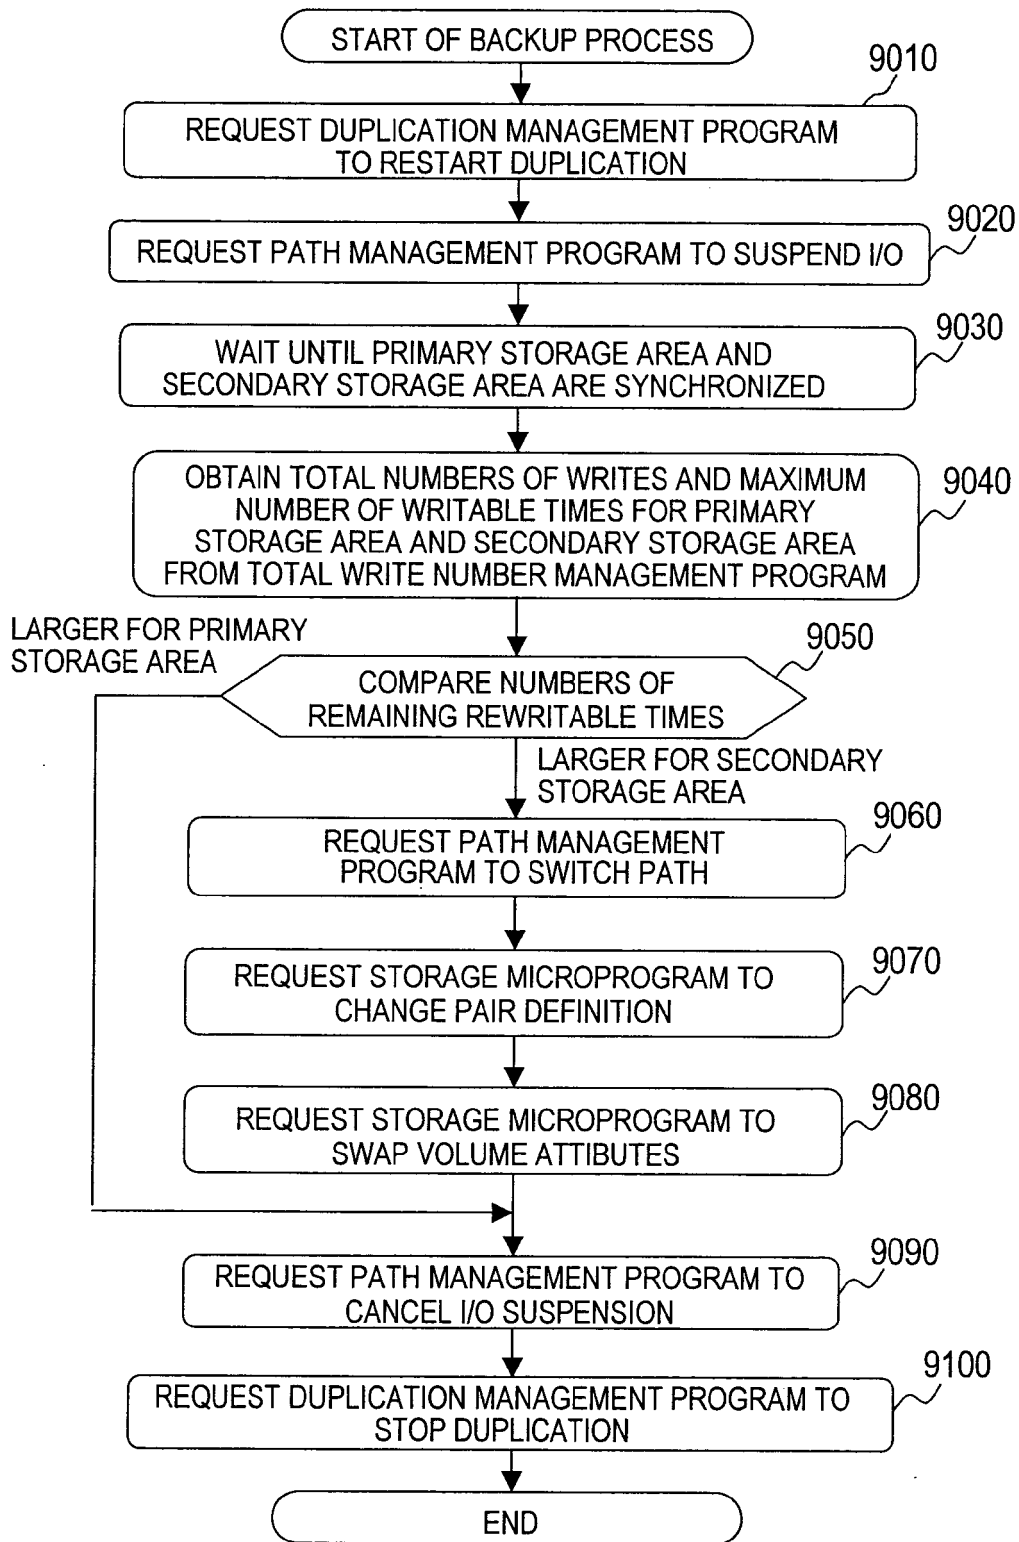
START OF BACKUP PROCESS

9010

REQUEST DUPLICATION MANAGEMENT PROGRAM TO RESTART DUPLICATION

9020

REQUEST PATH MANAGEMENT PROGRAM TO SUSPEND I/O

9030

WAIT UNTIL PRIMARY STORAGE AREA AND SECONDARY STORAGE AREA ARE SYNCHRONIZED

9040

OBTAIN TOTAL NUMBERS OF WRITES AND MAXIMUM NUMBER OF WRITABLE TIMES FOR PRIMARY STORAGE AREA AND SECONDARY STORAGE AREA FROM TOTAL WRITE NUMBER MANAGEMENT PROGRAM

LARGER FOR PRIMARY STORAGE AREA

9050

COMPARE NUMBERS OF REMAINING REWRITABLE TIMES

LARGER FOR SECONDARY STORAGE AREA

9060

REQUEST PATH MANAGEMENT PROGRAM TO SWITCH PATH

9070

REQUEST STORAGE MICROPROGRAM TO CHANGE PAIR DEFINITION

9080

REQUEST STORAGE MICROPROGRAM TO SWAP VOLUME ATTIBUTES

9090

REQUEST PATH MANAGEMENT PROGRAM TO CANCEL I/O SUSPENSION

9100

REQUEST DUPLICATION MANAGEMENT PROGRAM TO STOP DUPLICATION

END